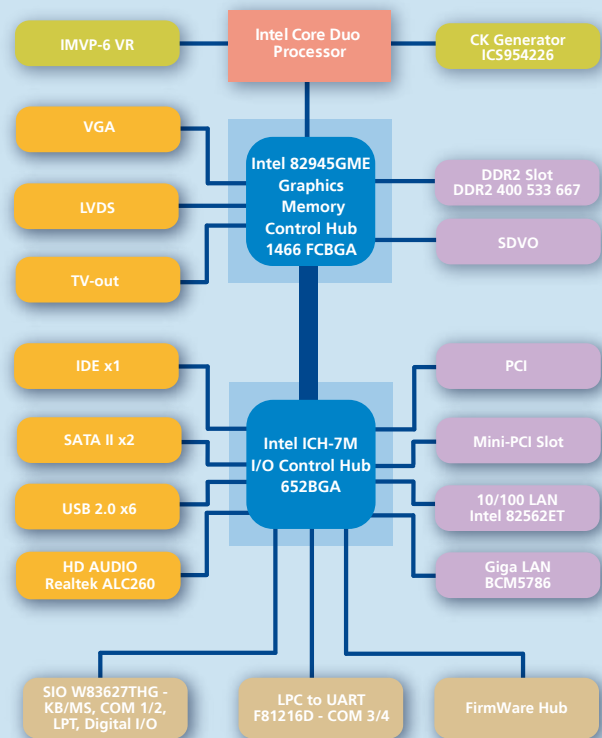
IMVP-6 VR

Intel Core Duo Processor

CK Generator ICS954226

VGA

LVDS

TV-out

Intel 82945GME Graphics Memory Control Hub 1466 FCBGA

DDR2 Slot DDR2 400 533 667

SDVO

IDE x1

SATA II x2

USB 2.0 x6

HD AUDIO Realtek ALC260

Intel ICH-7M I/O Control Hub 652BGA

PCI

Mini-PCI Slot

10/100 LAN Intel 82562ET

Giga LAN BCM5786

SIO W83627THG - KB/MS, COM 1/2, LPT, Digital I/O

LPC to UART F81216D - COM 3/4

FirmWare Hub